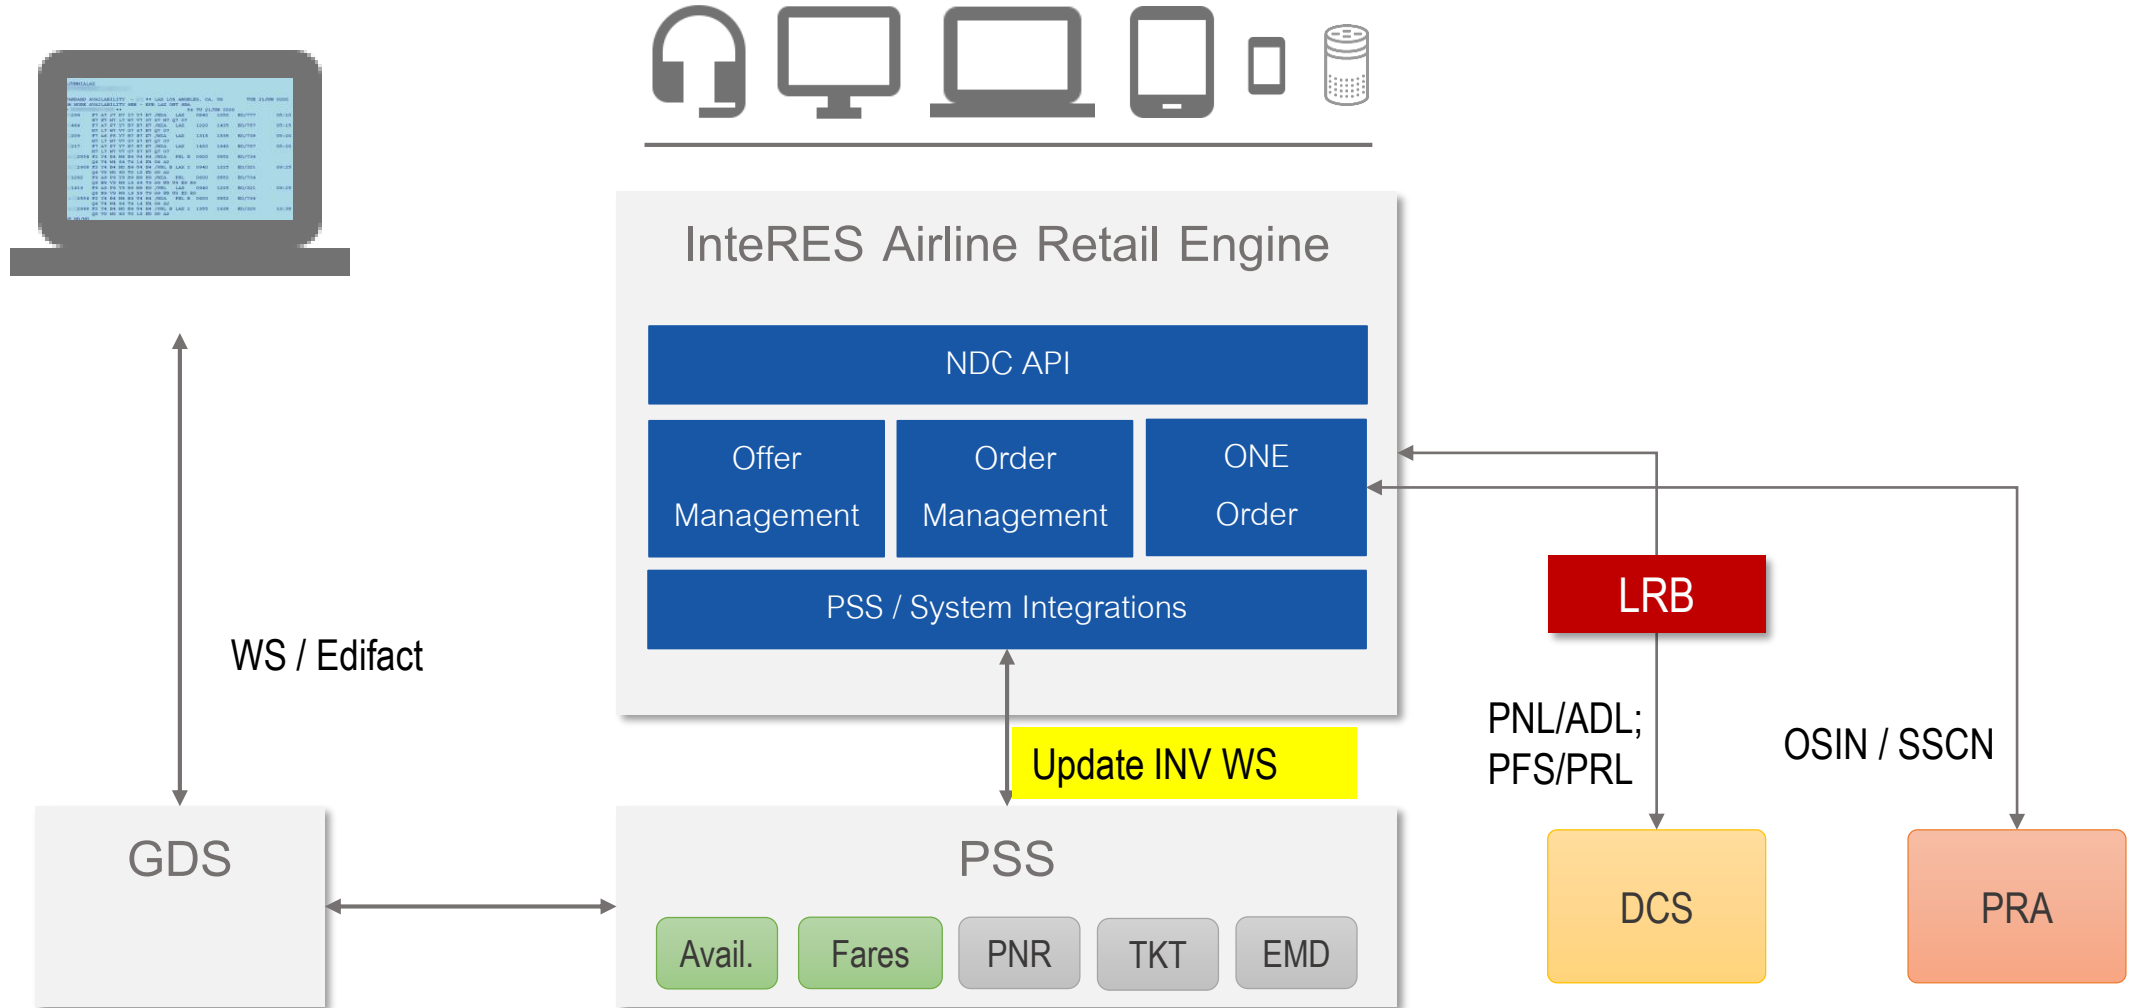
InteRES Airline Retail Engine

NDC API

Offer Management

Order Management

ONE Order

PSS / System Integrations

LRB

WS / Edifact

PNL/ADL; PFS/PRL

OSIN / SSCN

Update INV WS

GDS

PSS

Avail.

Fares

PNR

TKT

EMD

DCS

PRA